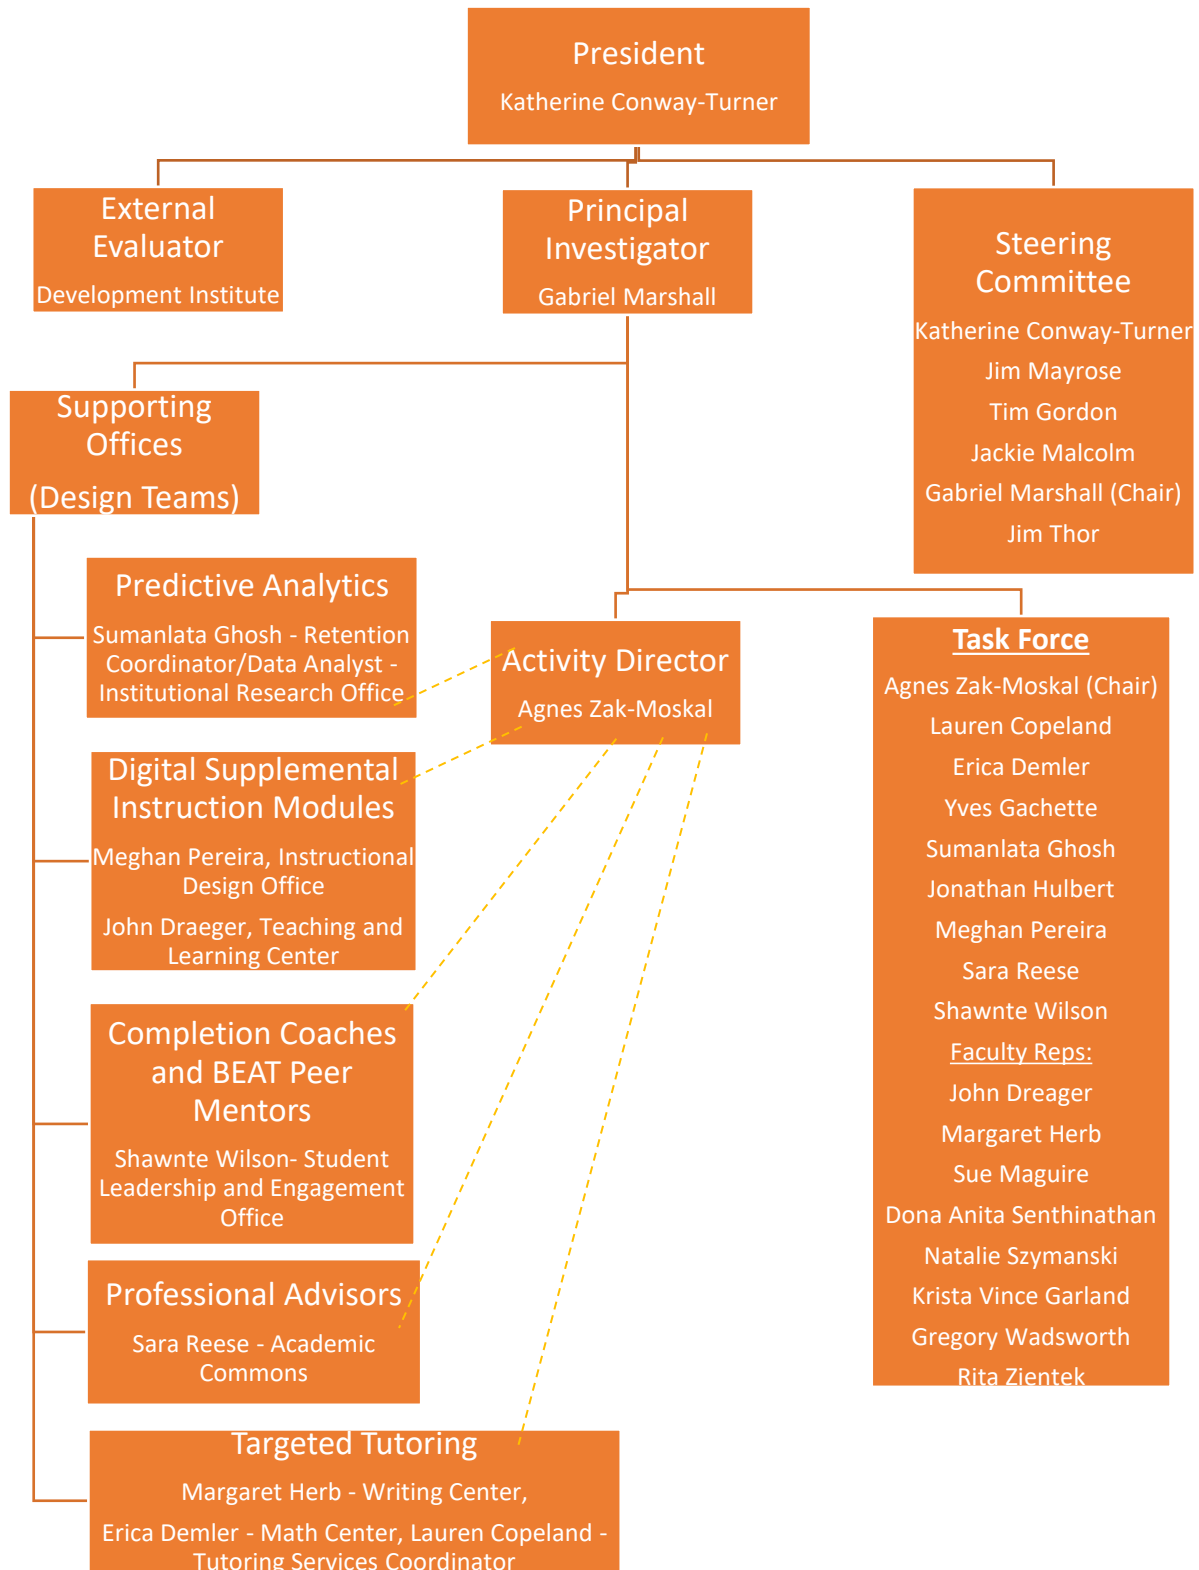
President
Katherine Conway-Turner

External Evaluator
Development Institute

Principal Investigator
Gabriel Marshall

Steering Committee
Katherine Conway-Turner
Jim Mayrose
Tim Gordon
Jackie Malcolm
Gabriel Marshall (Chair)
Jim Thor

Supporting Offices
(Design Teams)

Predictive Analytics
Sumanlata Ghosh - Retention Coordinator/Data Analyst - Institutional Research Office

Activity Director
Agnes Zak-Moskal

Task Force
Agnes Zak-Moskal (Chair)
Lauren Copeland
Erica Demler
Yves Gachette
Sumanlata Ghosh
Jonathan Hulbert
Meghan Pereira
Sara Reese
Shawnte Wilson
Faculty Reps:
John Dreager
Margaret Herb
Sue Maguire
Dona Anita Senthinathan
Natalie Szymanski
Krista Vince Garland
Gregory Wadsworth
Rita Zientek

Digital Supplemental Instruction Modules
Meghan Pereira, Instructional Design Office
John Draeger, Teaching and Learning Center

Completion Coaches and BEAT Peer Mentors
Shawnte Wilson- Student Leadership and Engagement Office

Professional Advisors
Sara Reese - Academic Commons

Targeted Tutoring
Margaret Herb - Writing Center,
Erica Demler - Math Center, Lauren Copeland - Tutoring Services Coordinator